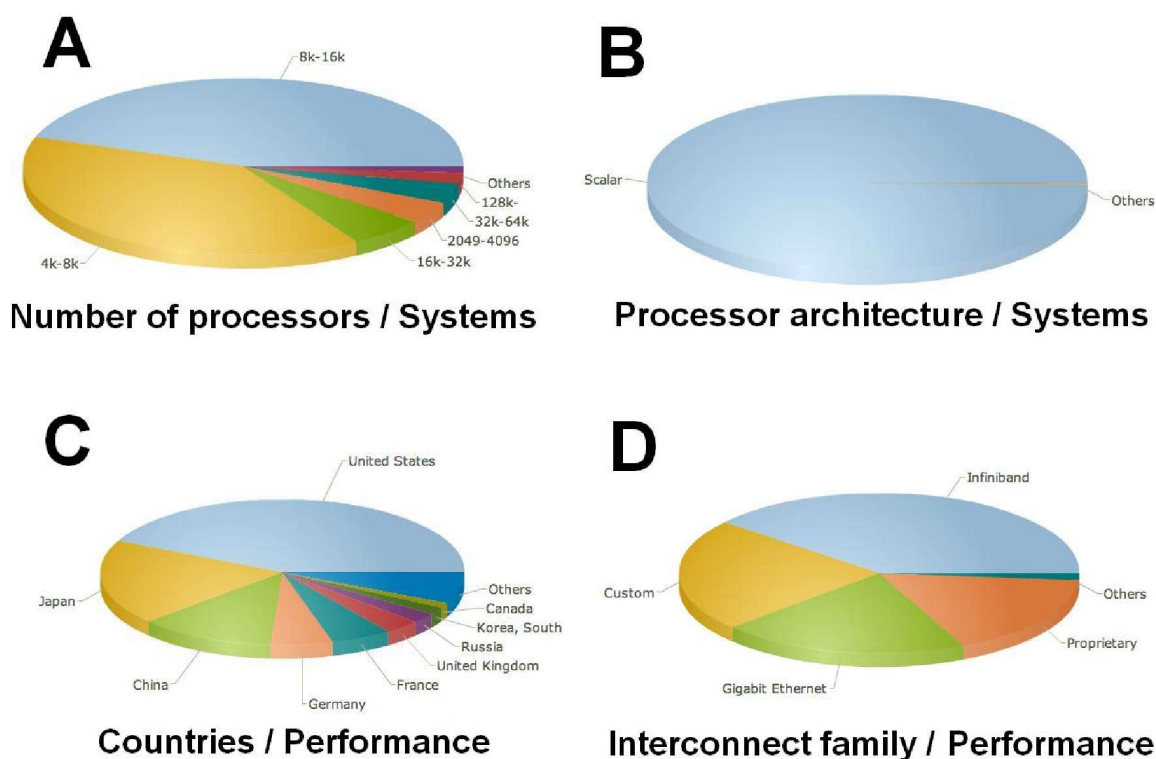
A

8k-16k

Others

128k-

32k-64k

2049-4096

16k-32k

4k-8k

Number of processors / Systems

B

Scalar

Others

Processor architecture / Systems

C

United States

Others

Canada

Korea, South

Russia

United Kingdom

France

Germany

China

Japan

Countries / Performance

D

Infiniband

Others

Proprietary

Gigabit Ethernet

Custom

Interconnect family / Performance